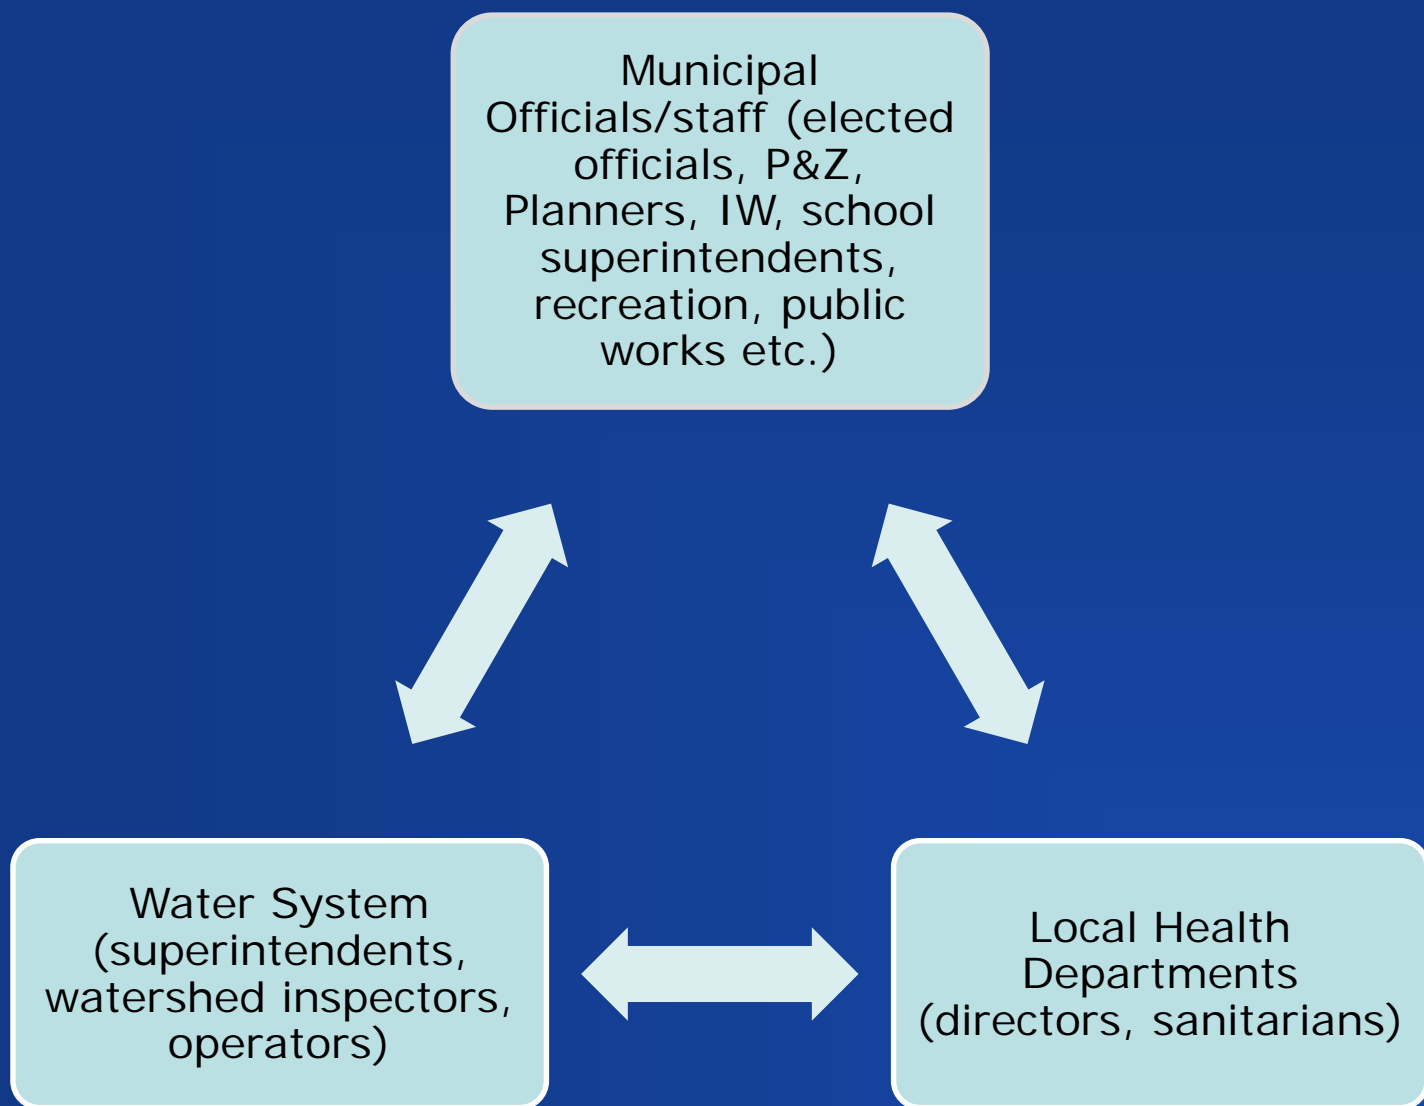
Municipal Officials/staff (elected officials, P&Z, Planners, IW, school superintendents, recreation, public works etc.)

Water System (superintendents, watershed inspectors, operators)

Local Health Departments (directors, sanitarians)